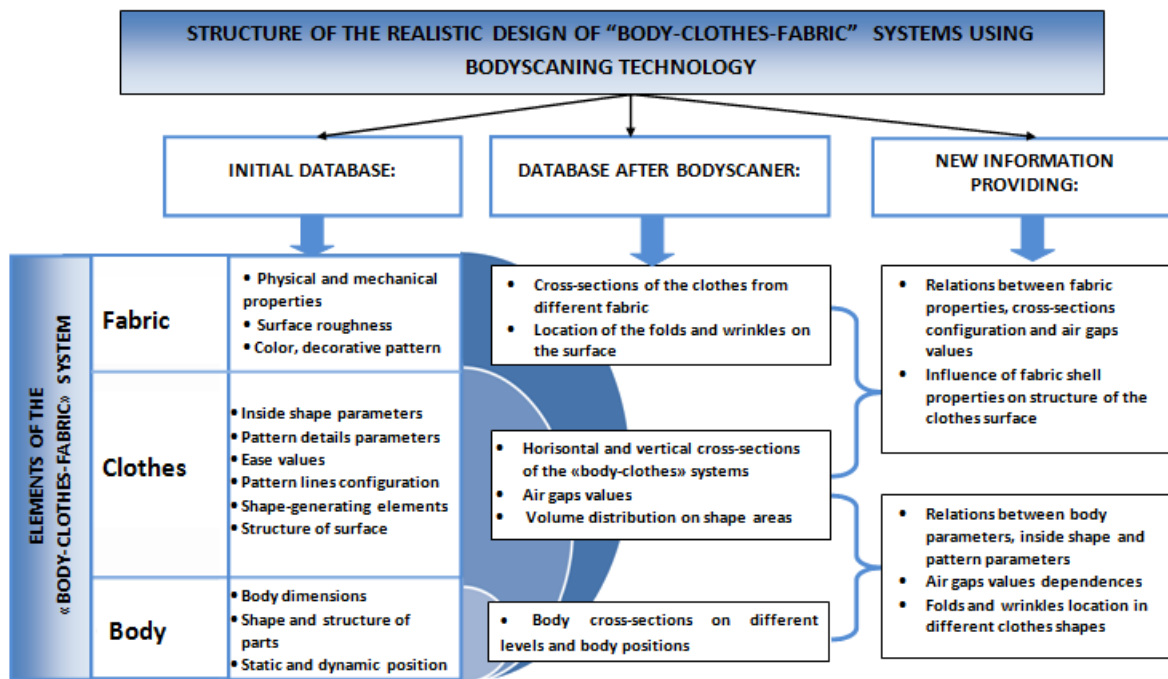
STRUCTURE OF THE REALISTIC DESIGN OF "BODY-CLOTHES-FABRIC" SYSTEMS USING BODYSCANING TECHNOLOGY

INITIAL DATABASE:

DATABASE AFTER BODYSCANER:

NEW INFORMATION PROVIDING:

ELEMENTS OF THE «BODY-CLOTHES-FABRIC» SYSTEM

Fabric
• Physical and mechanical properties
• Surface roughness
• Color, decorative pattern

Clothes
• Inside shape parameters
• Pattern details parameters
• Ease values
• Pattern lines configuration
• Shape-generating elements
• Structure of surface

Body
• Body dimensions
• Shape and structure of parts
• Static and dynamic position

• Cross-sections of the clothes from different fabric
• Location of the folds and wrinkles on the surface

• Horisontal and vertical cross-sections of the «body-clothes» systems
• Air gaps values
• Volume distribution on shape areas

• Body cross-sections on different levels and body positions

• Relations between fabric properties, cross-sections configuration and air gaps values
• Influence of fabric shell properties on structure of the clothes surface

• Relations between body parameters, inside shape and pattern parameters
• Air gaps values dependences
• Folds and wrinkles location in different clothes shapes